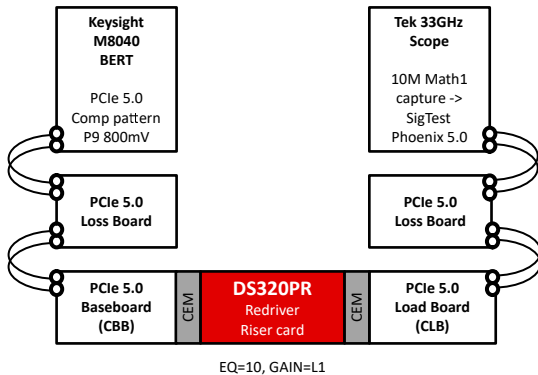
Keysight M8040 BERT

PCIe 5.0 Comp pattern P9 800mV

Tek 33GHz Scope

10M Math1 capture -> SigTest Phoenix 5.0

PCIe 5.0 Loss Board

PCIe 5.0 Loss Board

PCIe 5.0 Baseboard (CBB)

CEM

DS320PR Redriver Riser card

CEM

PCIe 5.0 Load Board (CLB)

EQ=10, GAIN=L1